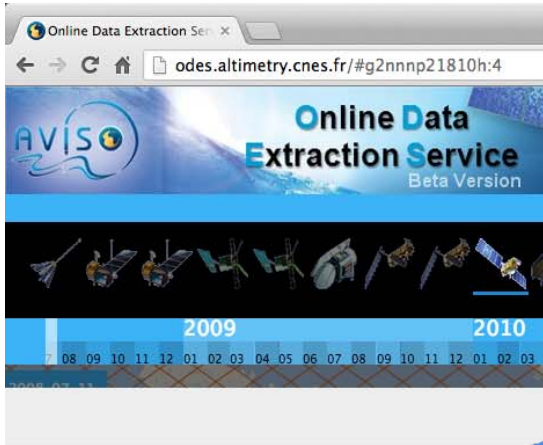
Online Data Extraction Ser ×

odes.altimetry.cnes.fr/#g2nnnp21810h:4

AVISO

Online Data Extraction Service
Beta Version

2009
2010

7 08 09 10 11 12 01 02 03 04 05 06 07 08 09 10 11 12 01 02 03

2008-07-11